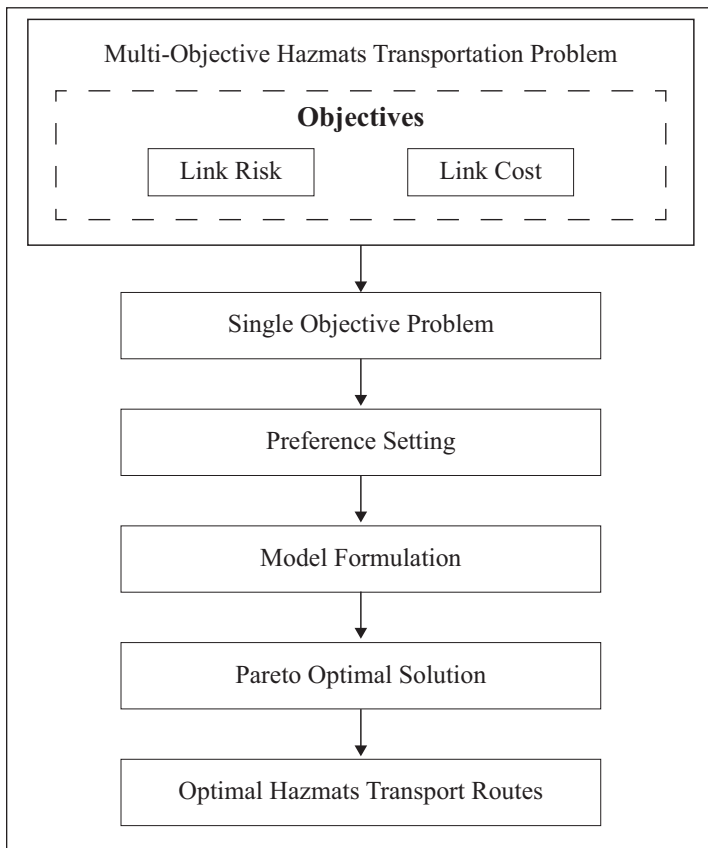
Multi-Objective Hazmats Transportation Problem

**Objectives**

Link Risk

Link Cost

Single Objective Problem

Preference Setting

Model Formulation

Pareto Optimal Solution

Optimal Hazmats Transport Routes